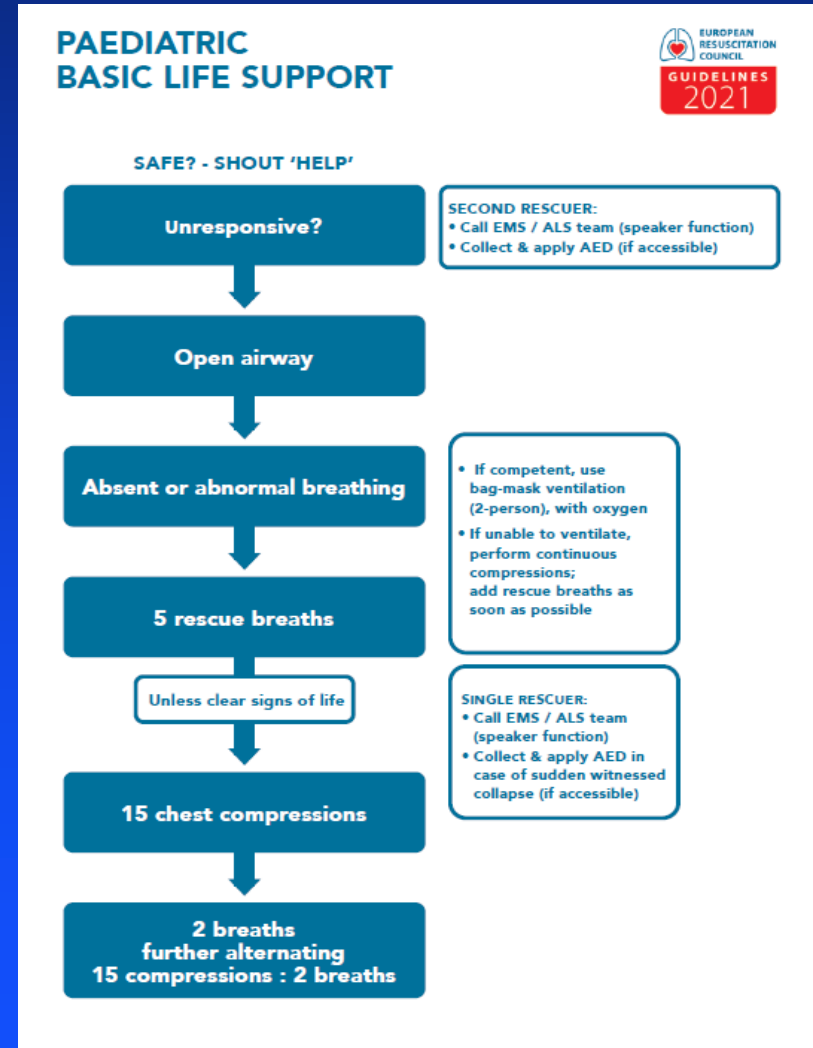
PAEDIATRIC
BASIC LIFE SUPPORT

EUROPEAN
RESUSCITATION
COUNCIL
GUIDELINES
2021

SAFE? - SHOUT 'HELP'

Unresponsive?

SECOND RESCUER:
• Call EMS / ALS team (speaker function)
• Collect & apply AED (if accessible)

Open airway

Absent or abnormal breathing

• If competent, use bag-mask ventilation (2-person), with oxygen
• If unable to ventilate, perform continuous compressions; add rescue breaths as soon as possible

5 rescue breaths

Unless clear signs of life

SINGLE RESCUER:
• Call EMS / ALS team (speaker function)
• Collect & apply AED in case of sudden witnessed collapse (if accessible)

15 chest compressions

2 breaths
further alternating
15 compressions : 2 breaths